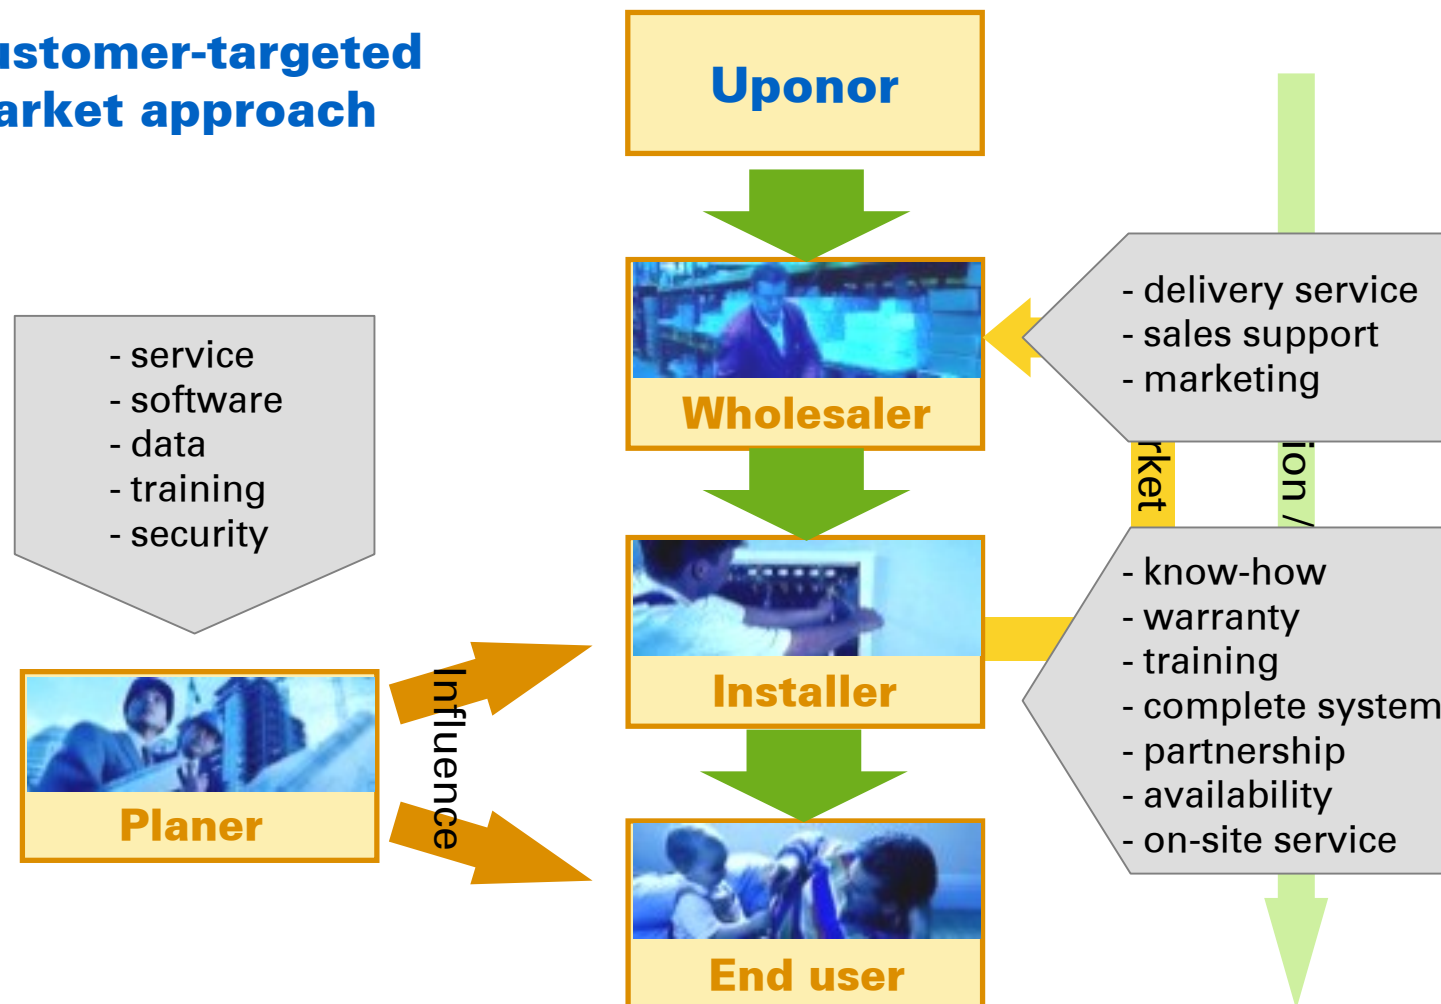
ustomer-targeted
arket approach

Uponor

- service
- software
- data
- training
- security

Wholesaler

- delivery service
- sales support
- marketing

rket

ion /

Installer

- know-how
- warranty
- training
- complete system
- partnership
- availability
- on-site service

Planer

Influence

End user